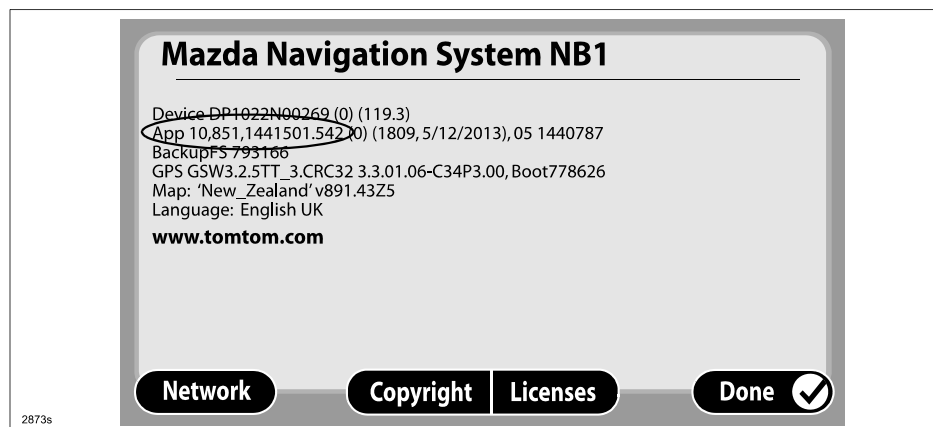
Mazda Navigation System NB1

Device DP1022N00269 (0) (119.3)
App 10,851,1441501.542 (0) (1809, 5/12/2013), 05 1440787
BackupFS 793166
GPS GSW3.2.5TT_3.CRC32 3.3.01.06-C34P3.00, Boot778626
Map: 'New_Zealand' v891.43Z5
Language: English UK

www.tomtom.com

Network

Copyright

Licenses

Done

2873s